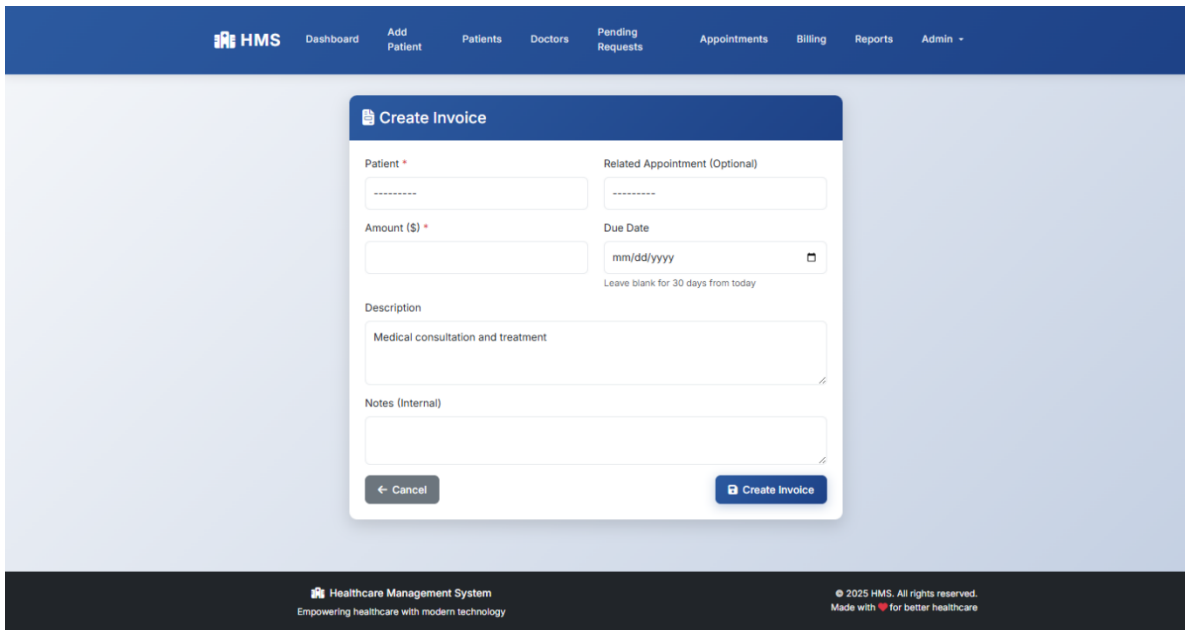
HMS Dashboard Add Patient Patients Doctors Pending Requests Appointments Billing Reports Admin

Create Invoice

Patient *
---------

Related Appointment (Optional)
---------

Amount ($) *

Due Date
mm/dd/yyyy
Leave blank for 30 days from today

Description
Medical consultation and treatment

Notes (Internal)

← Cancel

Create Invoice

Healthcare Management System
Empowering healthcare with modern technology

© 2025 HMS. All rights reserved.
Made with for better healthcare